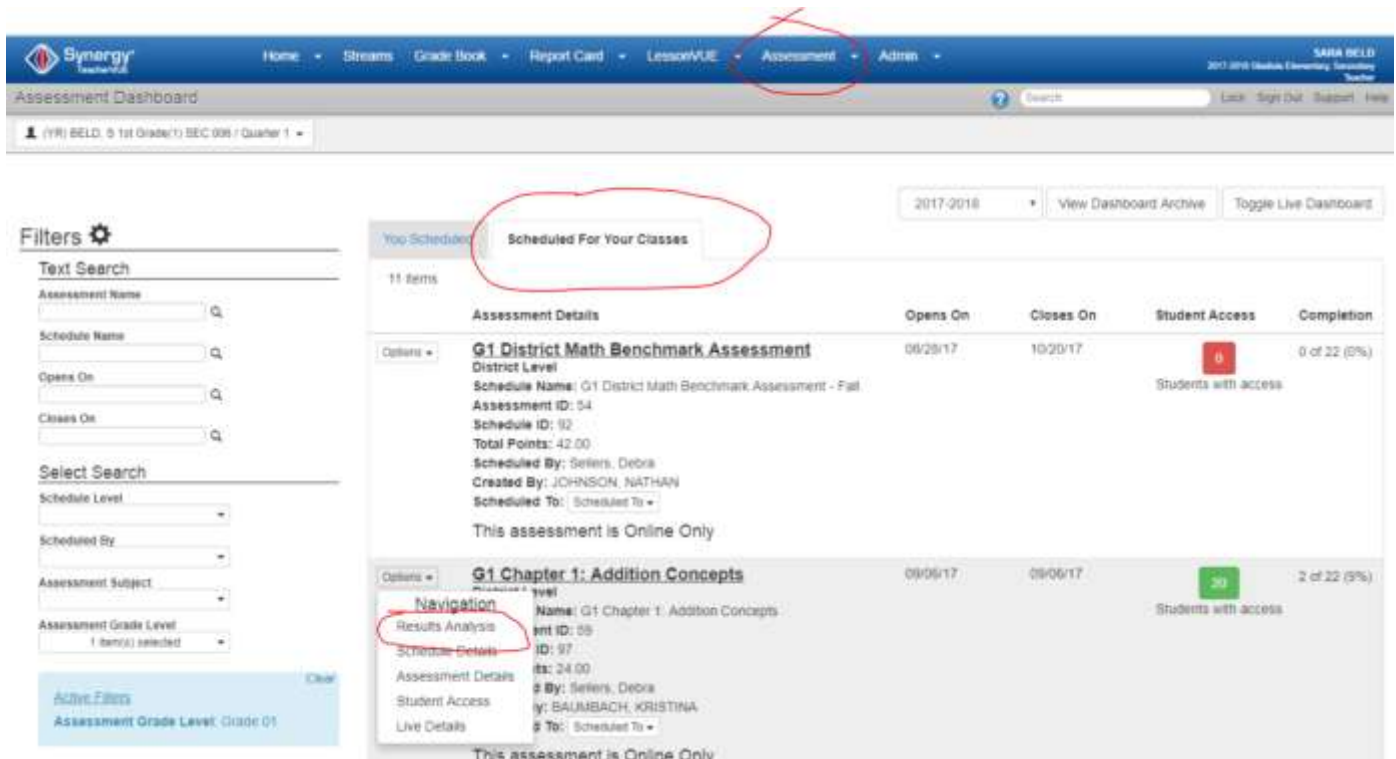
Synergy TeacherVUE

Home ▾ Streams Grade Book ▾ Report Card ▾ LessonVUE ▾ Assessment ▾ Admin ▾

SARA BELD
2017-2018 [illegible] Elementary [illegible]
Teacher

Assessment Dashboard

Search

Lock Sign Out Support Help

(YR) BELD, S 1st Grade(1) SEC 006 / Quarter 1 ▾

2017-2018 ▾ View Dashboard Archive Toggle Live Dashboard

Filters

Text Search

Assessment Name

Schedule Name

Opens On

Closes On

Select Search

Schedule Level

Scheduled By

Assessment Subject

Assessment Grade Level
1 item(s) selected

Clear
Active Filters
Assessment Grade Level: Grade 01

You Scheduled Scheduled For Your Classes

11 items

| | Assessment Details | Opens On | Closes On | Student Access | Completion |
|---|---|---|---|---|---|
| Options ▾ | G1 District Math Benchmark Assessment<br>District Level<br>Schedule Name: G1 District Math Benchmark Assessment - Fall<br>Assessment ID: 54<br>Schedule ID: 92<br>Total Points: 42.00<br>Scheduled By: Sellers, Debra<br>Created By: JOHNSON, NATHAN<br>Scheduled To: Scheduled To ▾<br>This assessment is Online Only | 08/28/17 | 10/20/17 | 0<br>Students with access | 0 of 22 (0%) |
| Options ▾ | G1 Chapter 1: Addition Concepts<br>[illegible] Level<br>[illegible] Name: G1 Chapter 1: Addition Concepts<br>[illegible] ent ID: 59<br>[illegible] ID: 97<br>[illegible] ts: 24.00<br>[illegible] By: Sellers, Debra<br>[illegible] y: BAUMBACH, KRISTINA<br>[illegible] To: Scheduled To ▾<br>This assessment is Online Only | 09/06/17 | 09/06/17 | 20<br>Students with access | 2 of 22 (9%) |

Navigation
Results Analysis
Schedule Details
Assessment Details
Student Access
Live Details